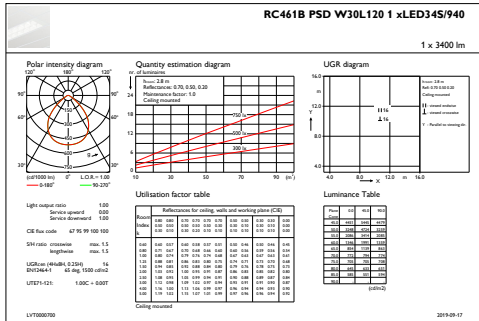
RC461B PSD W30L120 1 xLED34S/940

1 x 3400 lm

Polar intensity diagram

120° 180° 120°

90° 90°

60° 60°

30° 0° 30°

(cd/1000 lm) 0° L.O.R.= 1.00

0-180° 90-270°

Light output ratio 1.00
Service upward 0.00
Service downward 1.00

CIE flux code 67 95 99 100 100

S/H ratio crosswise max. 1.5
lengthwise max. 1.5

UGRcm (4Hx8H, 0.25H) 16
EN12464-1 65 deg. 1500 cd/m2

UTE71-121: 1.00C + 0.00T

Quantity estimation diagram

nr. of luminaires

Room: 2.8 m
Reflectances: 0.70, 0.50, 0.20
Maintenance factor: 1.0
Ceiling mounted

750 lx
500 lx
300 lx

10 30 50 70 90 (m²)

Utilisation factor table

Reflectances for ceiling, walls and working plane (CIE)

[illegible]

Ceiling mounted

UGR diagram

16.0

11
16

Room: 2.8 m
Refl: 0.70 0.50 0.20
Ceiling mounted
viewed endwise
viewed crosswise
Y - Parallel to viewing dir.

4.0 8.0 12.0 m 16.0

Luminance Table

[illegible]

(cd/m2)

LVT0000700 2019-09-17